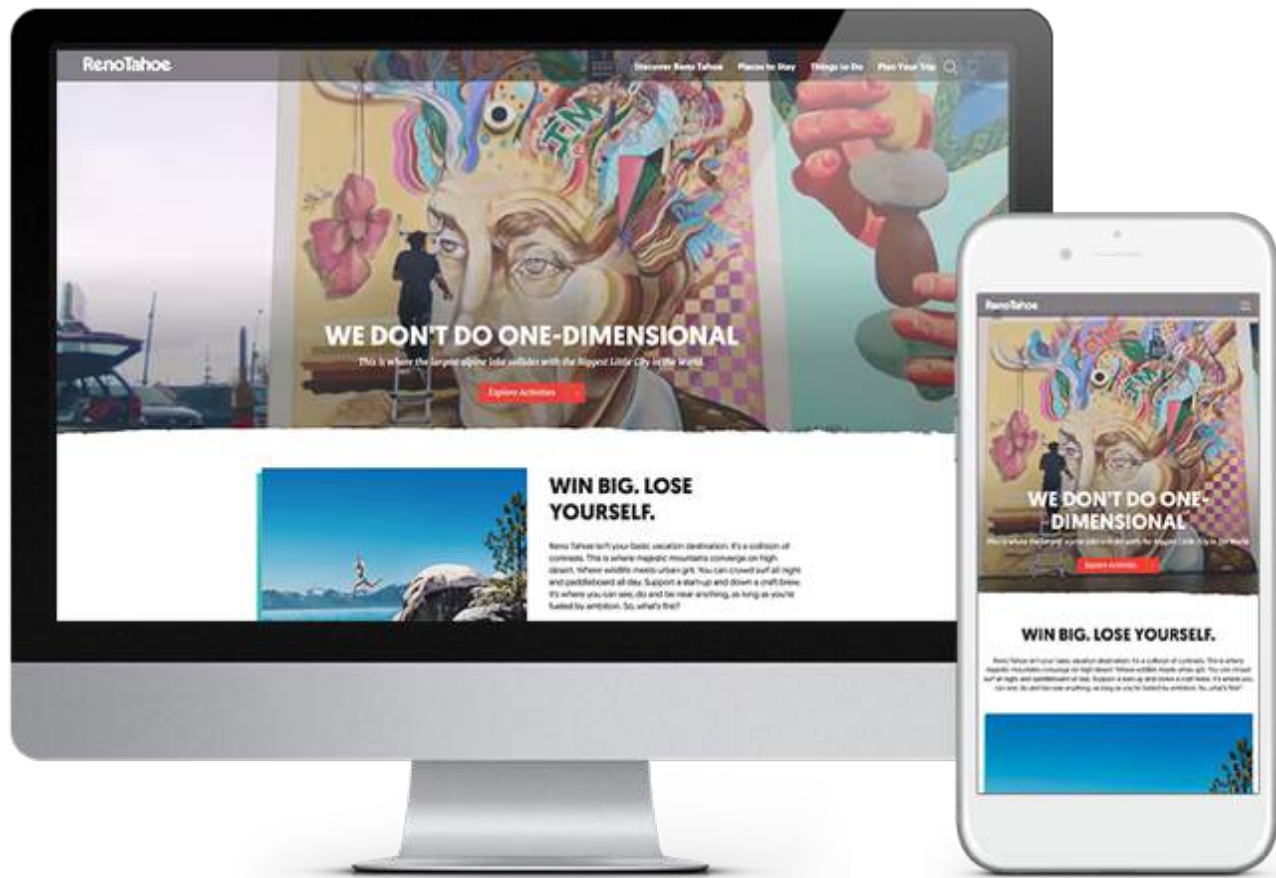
RenoTahoe

Discover Reno Tahoe Places to Stay Things to Do Plan Your Trip

WE DON'T DO ONE-DIMENSIONAL

This is where the largest alpine lake collides with the Biggest Little City in the World.

Explore Activities

WIN BIG. LOSE YOURSELF.

Reno Tahoe isn't your basic vacation destination. It's a collision of contrasts. This is where majestic mountains converge on high desert. Where wildlife meets urban grit. You can crowd surf all night and paddleboard all day. Support a start-up and down a craft brew. It's where you can see, do and be near anything, as long as you're fueled by ambition. So, what's first?

RenoTahoe

WE DON'T DO ONE-DIMENSIONAL

This is where the largest alpine lake collides with the Biggest Little City in the World.

Explore Activities

WIN BIG. LOSE YOURSELF.

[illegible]